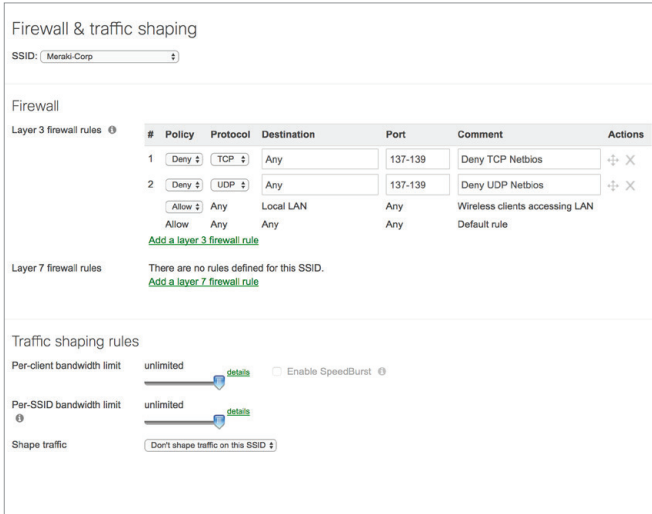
Firewall & traffic shaping

SSID: Meraki-Corp

Firewall

Layer 3 firewall rules

| # | Policy | Protocol | Destination | Port | Comment | Actions |
|---|---|---|---|---|---|---|
| 1 | Deny | TCP | Any | 137-139 | Deny TCP Netbios | |
| 2 | Deny | UDP | Any | 137-139 | Deny UDP Netbios | |
| | Allow | Any | Local LAN | Any | Wireless clients accessing LAN | |
| | Allow | Any | Any | Any | Default rule | |

Add a layer 3 firewall rule

Layer 7 firewall rules

There are no rules defined for this SSID.
Add a layer 7 firewall rule

Traffic shaping rules

Per-client bandwidth limit unlimited details Enable SpeedBurst

Per-SSID bandwidth limit unlimited details

Shape traffic Don't shape traffic on this SSID